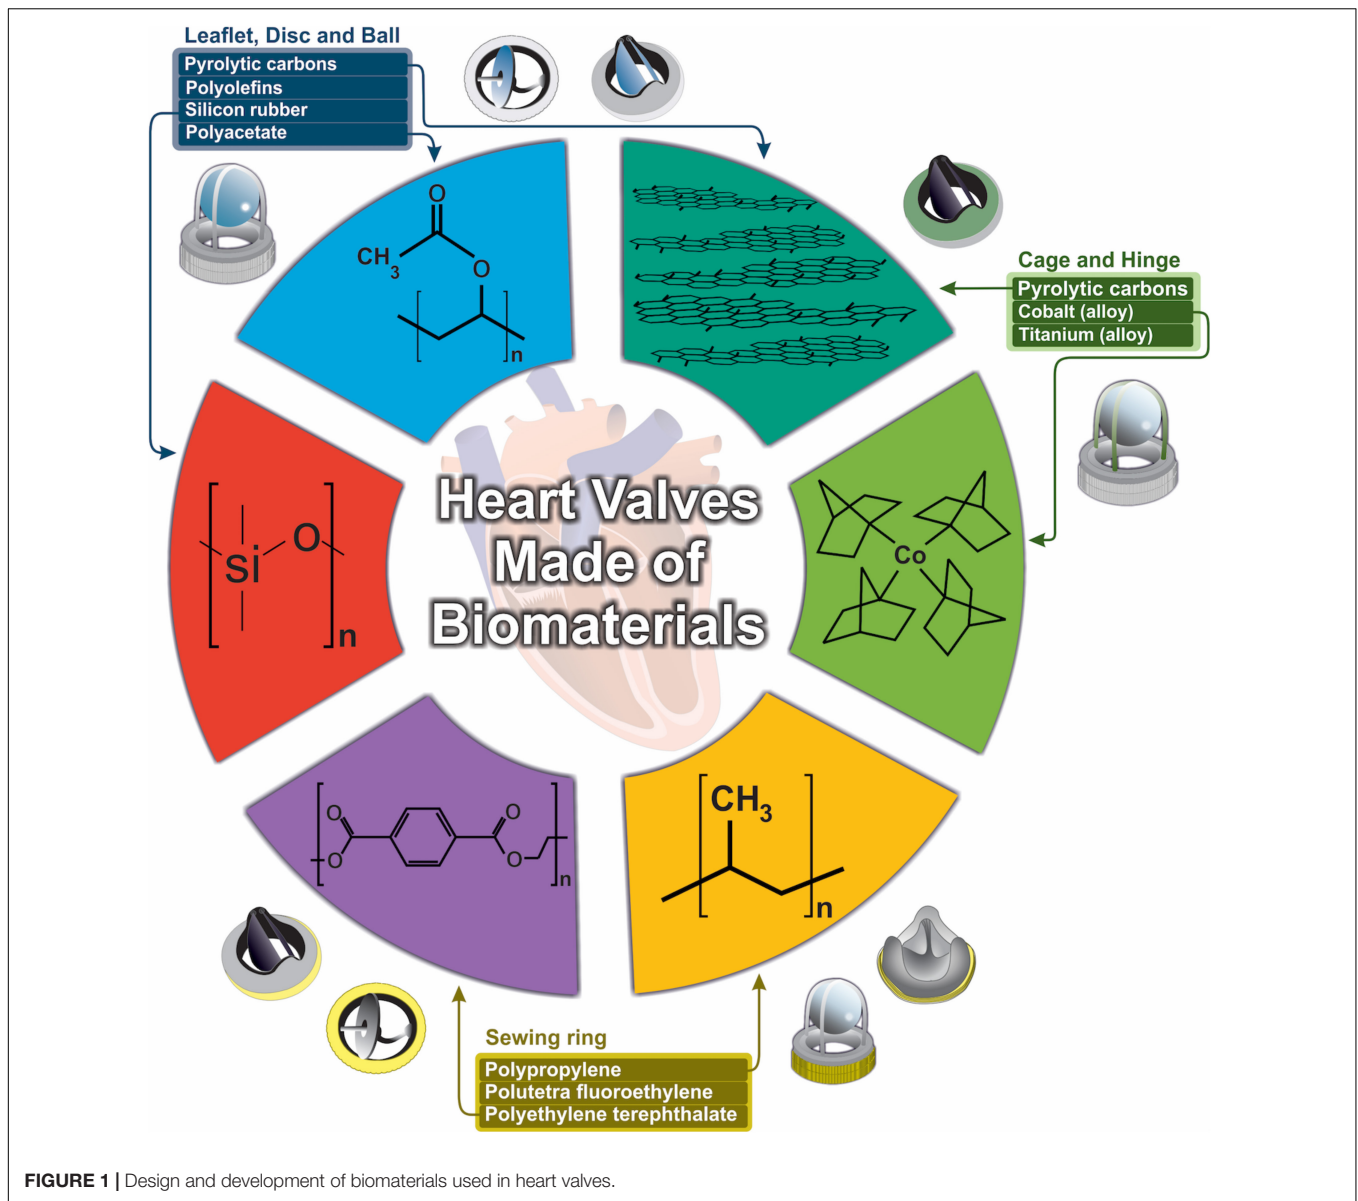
Leaflet, Disc and Ball
Pyrolytic carbons
Polyolefins
Silicon rubber
Polyacetate

Cage and Hinge
Pyrolytic carbons
Cobalt (alloy)
Titanium (alloy)

$CH_3$ O O n

Si O n

Co

Heart Valves Made of Biomaterials

O O O O n

$CH_3$ n

Sewing ring
Polypropylene
Polutetra fluoroethylene
Polyethylene terephthalate

**FIGURE 1 |** Design and development of biomaterials used in heart valves.